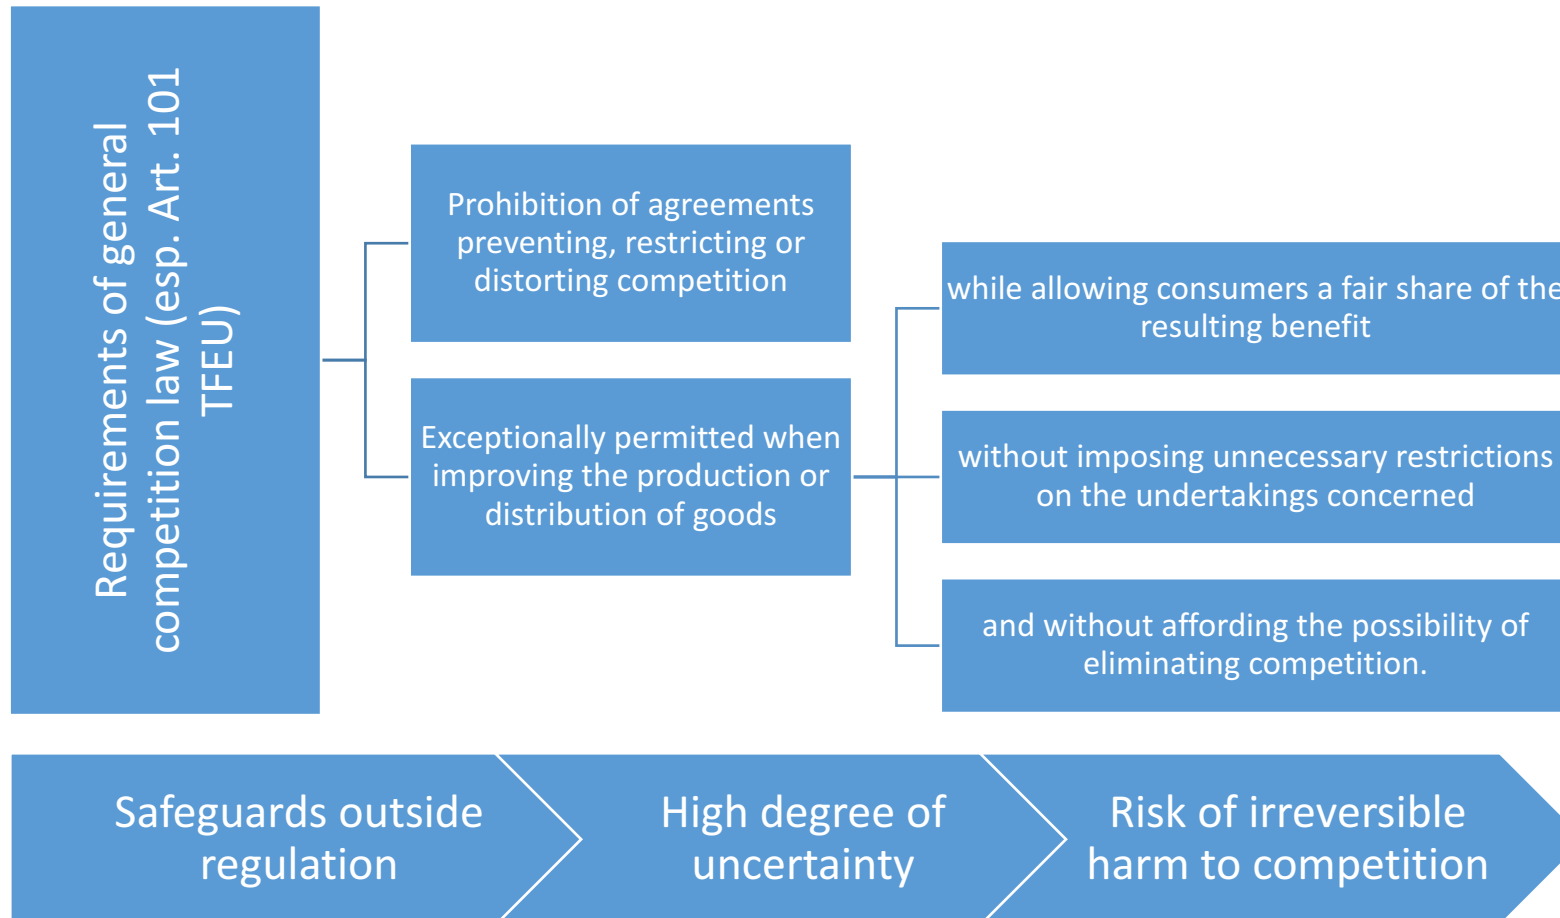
Requirements of general competition law (esp. Art. 101 TFEU)

Prohibition of agreements preventing, restricting or distorting competition

Exceptionally permitted when improving the production or distribution of goods

while allowing consumers a fair share of the resulting benefit

without imposing unnecessary restrictions on the undertakings concerned

and without affording the possibility of eliminating competition.

Safeguards outside regulation

High degree of uncertainty

Risk of irreversible harm to competition